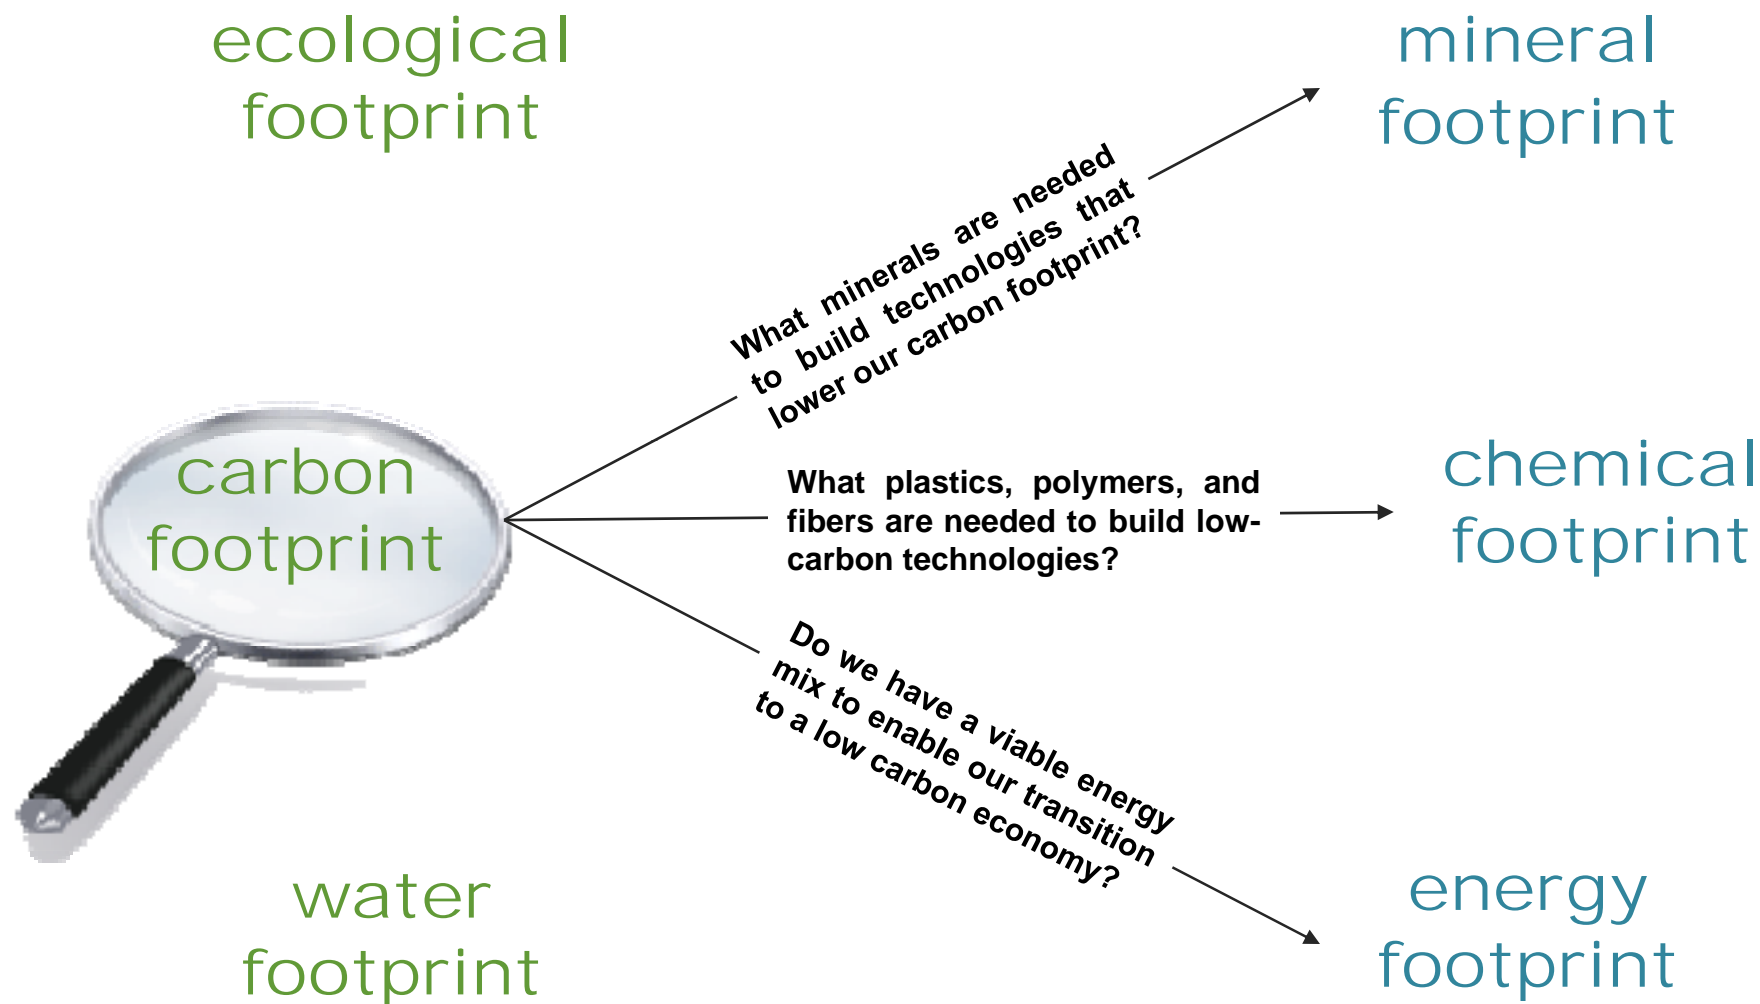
ecological footprint

mineral footprint

What minerals are needed to build technologies that lower our carbon footprint?

carbon footprint

What plastics, polymers, and fibers are needed to build low-carbon technologies?

chemical footprint

Do we have a viable energy mix to enable our transition to a low carbon economy?

water footprint

energy footprint